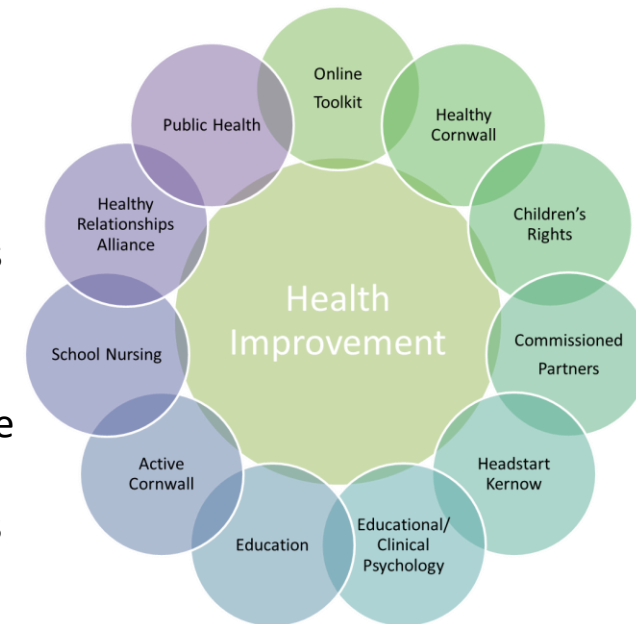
Health Improvement

Online Toolkit

Healthy Cornwall

Children's Rights

Commissioned Partners

Headstart Kernow

Educational/ Clinical Psychology

Education

Active Cornwall

School Nursing

Healthy Relationships Alliance

Public Health

s

e